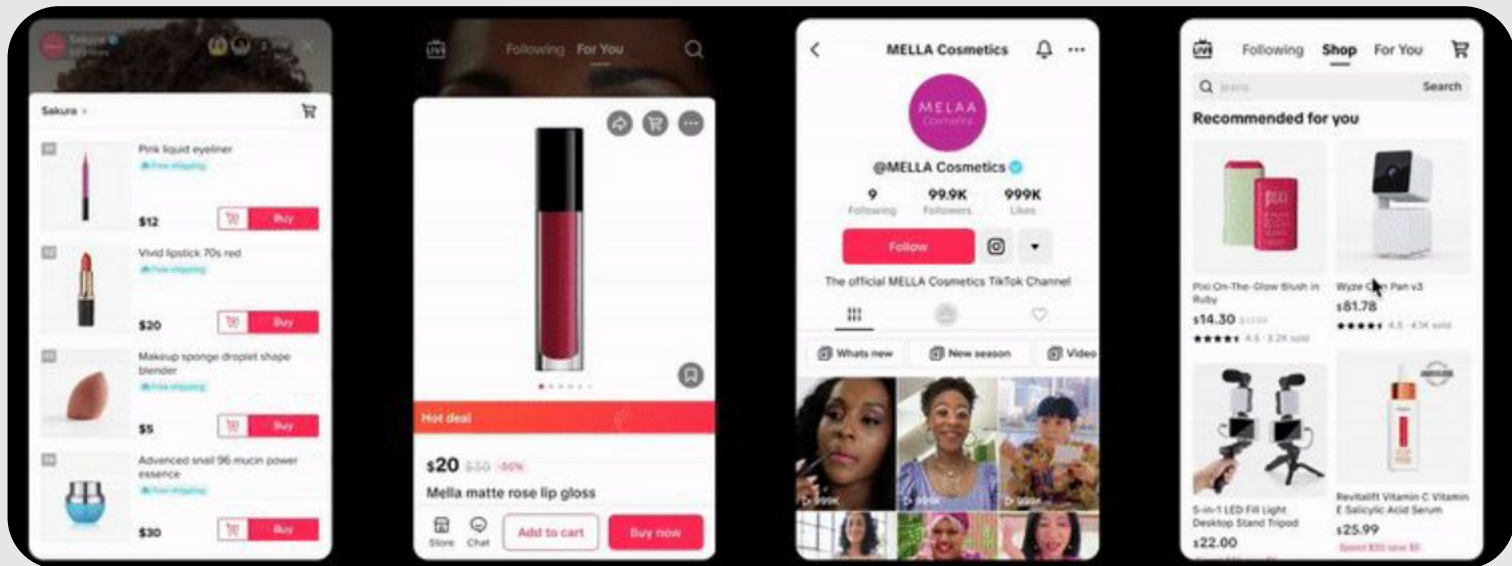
Sakura

Pink liquid eyeliner
Free shipping
$12 Buy

Vivid lipstick 70s red
Free shipping
$20 Buy

Makeup sponge droplet shape blender
Free shipping
$5 Buy

Advanced snail 96 mucin power essence
Free shipping
$30 Buy

LIVE Following For You

Hot deal
$20 $50 -50%
Mella matte rose lip gloss
Store Chat Add to cart Buy now

MELLA Cosmetics
MELAA Cosmetics
@MELLA Cosmetics
9 Following 99.9K Followers 999K Likes
Follow
The official MELLA Cosmetics TikTok Channel
Whats new New season Video
999K 999K 999K

LIVE Following Shop For You
Search
Recommended for you
Pixi On-The-Glow Blush in Ruby
$14.30 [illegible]
4.5 · 3.2K sold
Wyze Cam Pan v3
$81.78
4.5 · 4.3K sold
5-in-1 LED Fill Light Desktop Stand Tripod
$22.00
Revitalift Vitamin C Vitamin E Salicylic Acid Serum
$25.99
Spend $30 save $5